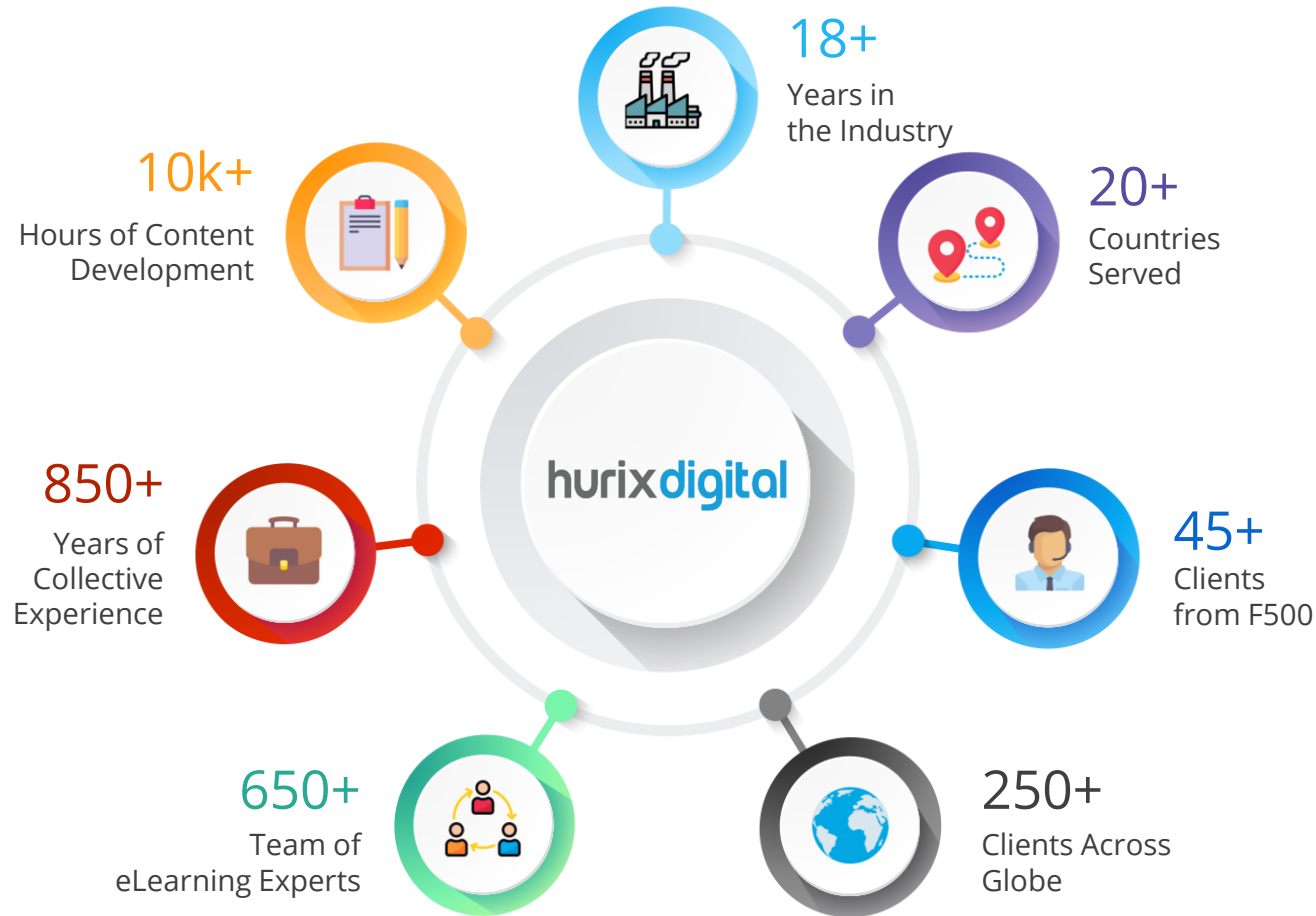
18+
Years in the Industry

10k+
Hours of Content Development

20+
Countries Served

hurixdigital

850+
Years of Collective Experience

45+
Clients from F500

650+
Team of eLearning Experts

250+
Clients Across Globe